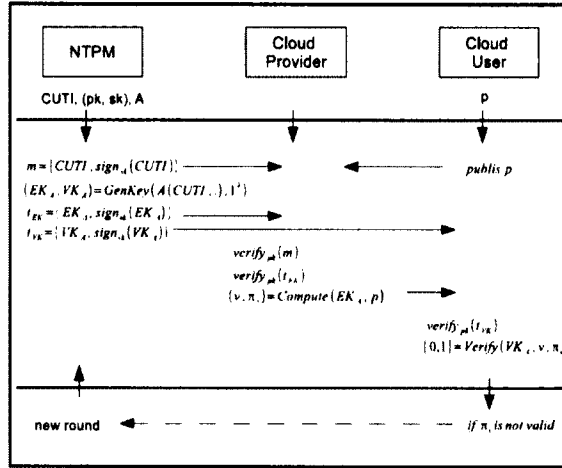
NTPM

Cloud Provider

Cloud User

CUTI, (pk, sk), A

p

$m = \{CUTI, sign_{sk}(CUTI)\}$

publis p

$(EK_A, VK_A) = GenKey(A(CUTI,.), 1^\lambda)$

$t_{EK} = \{EK_A, sign_{sk}(EK_A)\}$

$t_{VK} = \{VK_A, sign_{sk}(VK_A)\}$

$verify_{pk}(m)$

$verify_{pk}(t_{EK})$

$(v, \pi_v) = Compute(EK_A, p)$

$verify_{pk}(t_{VK})$

$\{0,1\} = Verify(VK_A, v, \pi_v$

new round

if $\pi_v$ is not valid